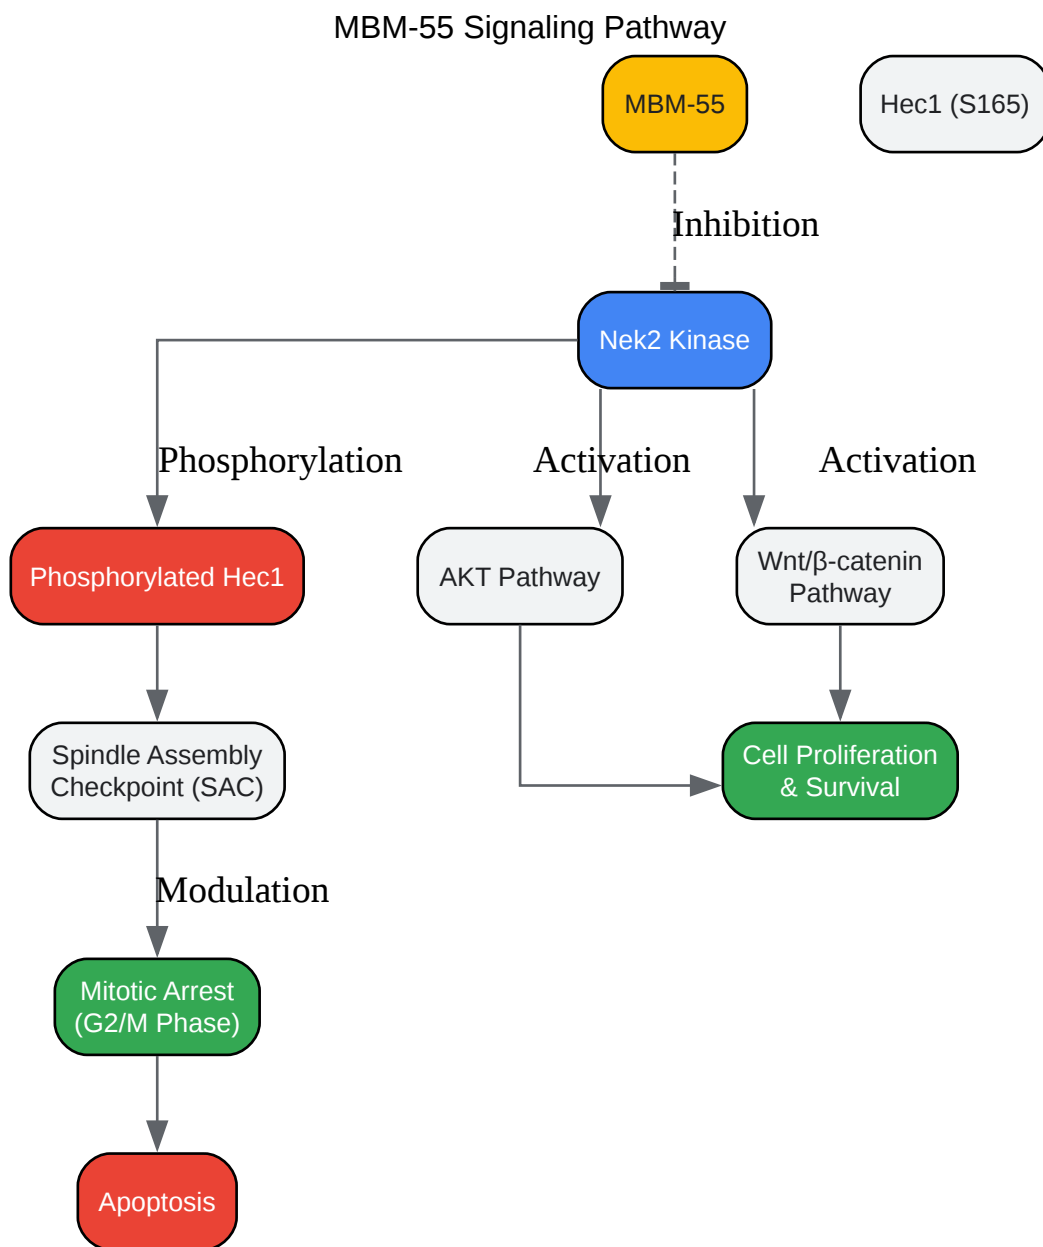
MBM-55 Signaling Pathway

MBM-55

Hec1 (S165)

Inhibition

Nek2 Kinase

Phosphorylation

Activation

Activation

Phosphorylated Hec1

AKT Pathway

Wnt/β-catenin Pathway

Spindle Assembly Checkpoint (SAC)

Cell Proliferation & Survival

Modulation

Mitotic Arrest (G2/M Phase)

Apoptosis